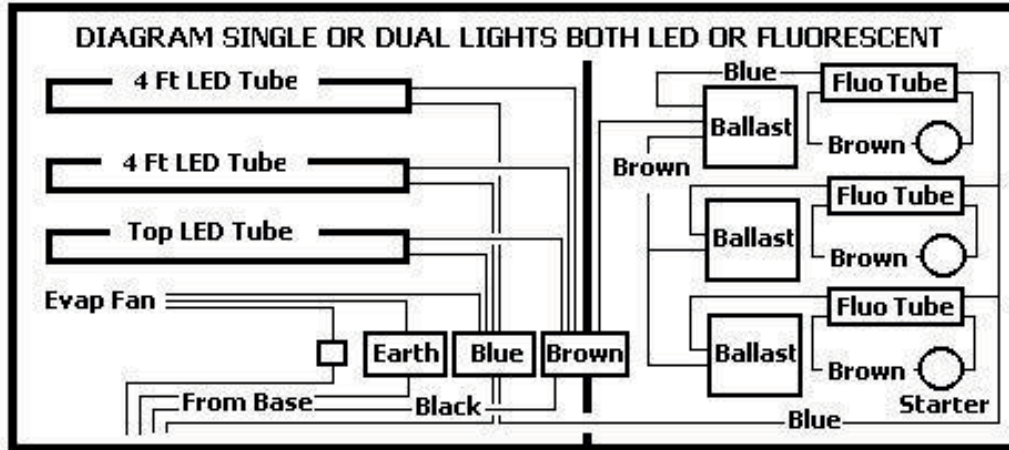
DIAGRAM SINGLE OR DUAL LIGHTS BOTH LED OR FLUORESCENT

4 Ft LED Tube

4 Ft LED Tube

Top LED Tube

Evap Fan

Earth

Blue

Brown

From Base

Black

Blue

Fluo Tube

Ballast

Brown

Brown

Fluo Tube

Ballast

Brown

Fluo Tube

Ballast

Brown

Starter

Blue